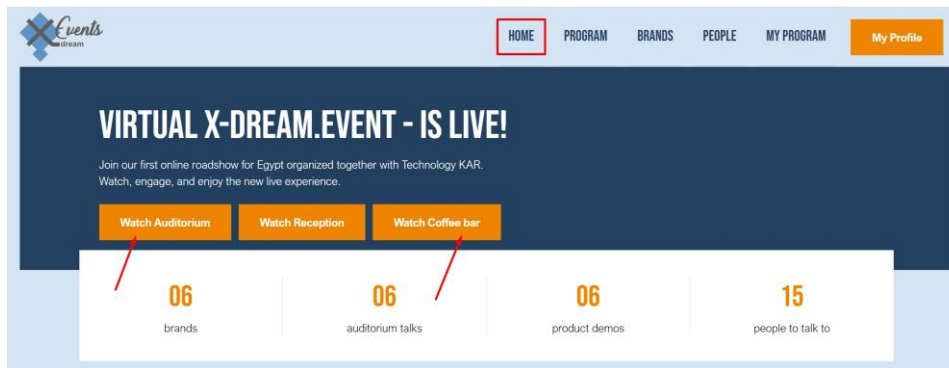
Events
dream

HOME PROGRAM BRANDS PEOPLE MY PROGRAM My Profile

VIRTUAL X-DREAM.EVENT - IS LIVE!

Join our first online roadshow for Egypt organized together with Technology KAR. Watch, engage, and enjoy the new live experience.

Watch Auditorium Watch Reception Watch Coffee bar

| 06 | 06 | 06 | 15 |
|---|---|---|---|
| brands | auditorium talks | product demos | people to talk to |